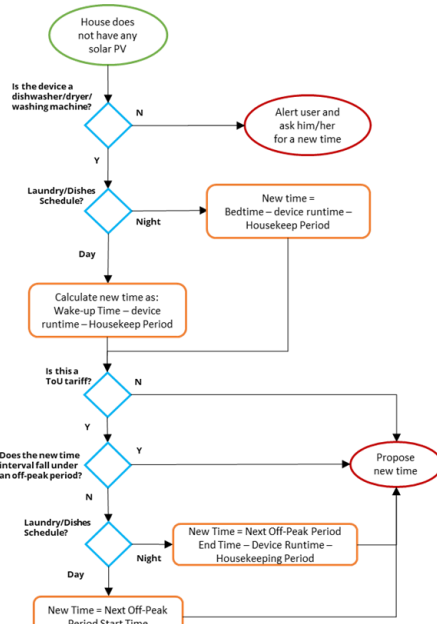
House does not have any solar PV

Is the device a dishwasher/dryer/washing machine?

N

Alert user and ask him/her for a new time

Y

Laundry/Dishes Schedule?

Night

New time = Bedtime – device runtime – Housekeep Period

Day

Calculate new time as: Wake-up Time – device runtime – Housekeep Period

Is this a ToU tariff?

N

Y

Does the new time interval fall under an off-peak period?

Y

Propose new time

N

Laundry/Dishes Schedule?

Night

New Time = Next Off-Peak Period End Time – Device Runtime – Housekeeping Period

Day

New Time = Next Off-Peak Period Start Time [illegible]